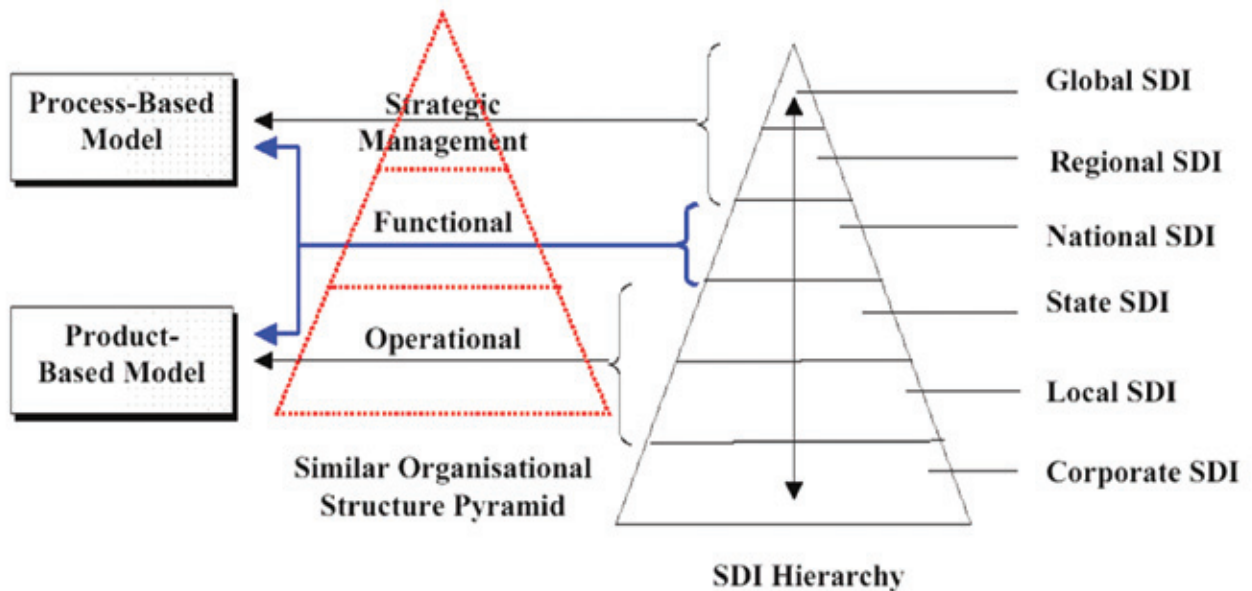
Process-Based Model

Product-Based Model

Strategic Management

Functional

Operational

Similar Organisational Structure Pyramid

Global SDI

Regional SDI

National SDI

State SDI

Local SDI

Corporate SDI

SDI Hierarchy